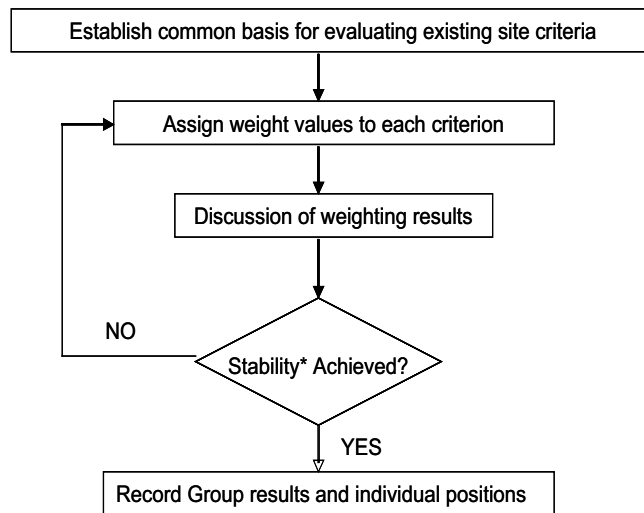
Establish common basis for evaluating existing site criteria

Assign weight values to each criterion

Discussion of weighting results

NO

Stability* Achieved?

YES

Record Group results and individual positions